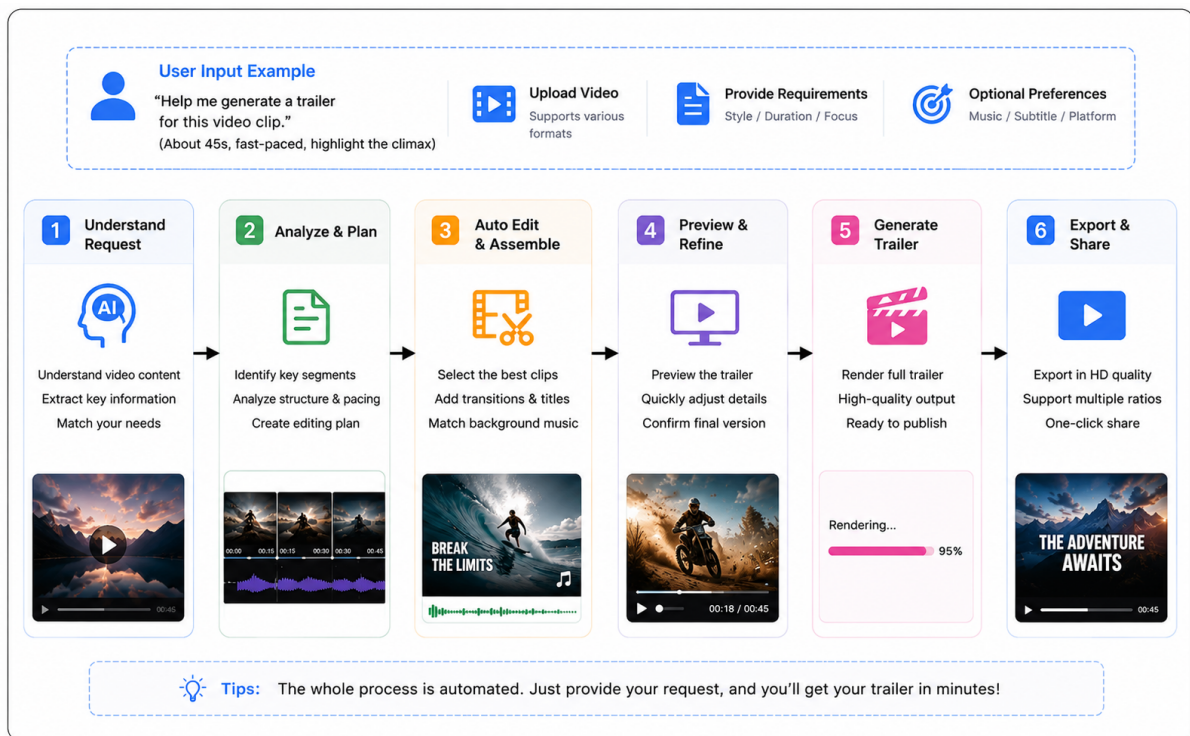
User Input Example

"Help me generate a trailer for this video clip."
(About 45s, fast-paced, highlight the climax)

Upload Video
Supports various formats

Provide Requirements
Style / Duration / Focus

Optional Preferences
Music / Subtitle / Platform

1 Understand Request

AI

Understand video content
Extract key information
Match your needs

00:45

2 Analyze & Plan

Identify key segments
Analyze structure & pacing
Create editing plan

00:00 00:15 00:15 00:30 00:30 00:45

3 Auto Edit & Assemble

Select the best clips
Add transitions & titles
Match background music

BREAK THE LIMITS

4 Preview & Refine

Preview the trailer
Quickly adjust details
Confirm final version

00:18 / 00:45

5 Generate Trailer

Render full trailer
High-quality output
Ready to publish

Rendering...
95%

6 Export & Share

Export in HD quality
Support multiple ratios
One-click share

THE ADVENTURE AWAITS

00:45

Tips: The whole process is automated. Just provide your request, and you'll get your trailer in minutes!